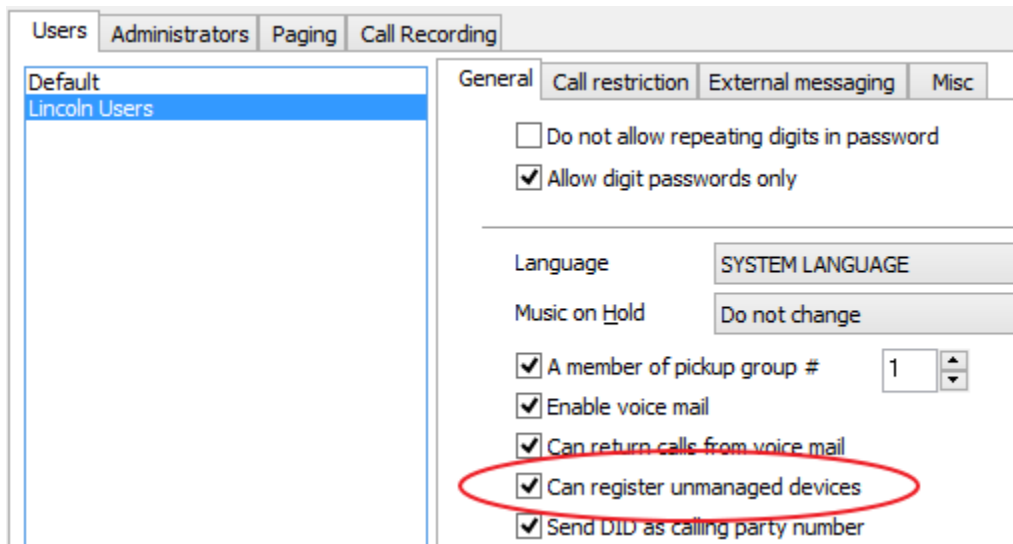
Users | Administrators | Paging | Call Recording

Default
Lincoln Users

General | Call restriction | External messaging | Misc

Do not allow repeating digits in password
Allow digit passwords only

Language SYSTEM LANGUAGE
Music on Hold Do not change

A member of pickup group # 1
Enable voice mail
Can return calls from voice mail
Can register unmanaged devices
Send DID as calling party number